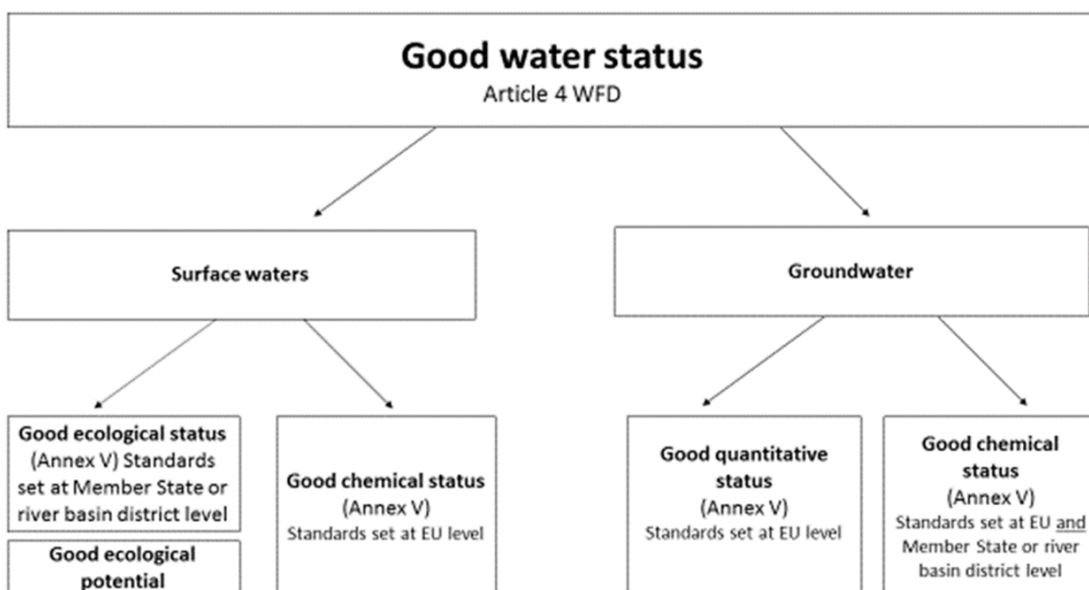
Good water status
Article 4 WFD

Surface waters

Groundwater

Good ecological status (Annex V) Standards set at Member State or river basin district level

Good ecological potential

Good chemical status (Annex V) Standards set at EU level

Good quantitative status (Annex V) Standards set at EU level

Good chemical status (Annex V) Standards set at EU and Member State or river basin district level